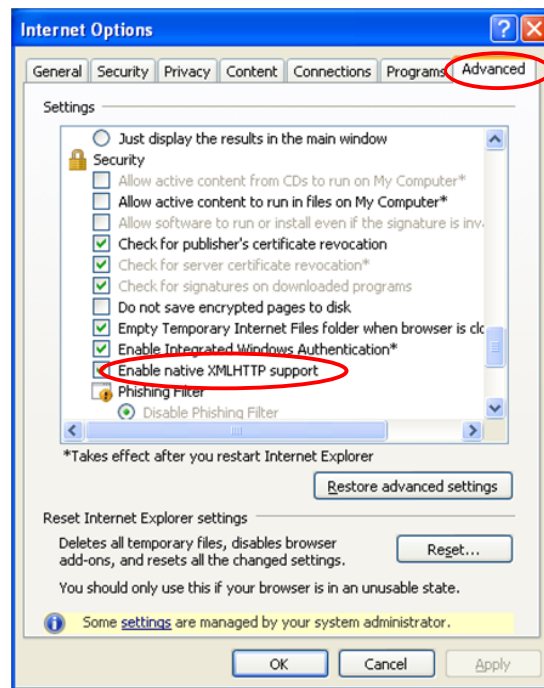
Internet Options

General | Security | Privacy | Content | Connections | Programs | Advanced

Settings

Just display the results in the main window
Security
Allow active content from CDs to run on My Computer*
Allow active content to run in files on My Computer*
Allow software to run or install even if the signature is inv
Check for publisher's certificate revocation
Check for server certificate revocation*
Check for signatures on downloaded programs
Do not save encrypted pages to disk
Empty Temporary Internet Files folder when browser is cl
Enable Integrated Windows Authentication*
Enable native XMLHTTP support
Phishing Filter
Disable Phishing Filter

*Takes effect after you restart Internet Explorer

Restore advanced settings

Reset Internet Explorer settings

Deletes all temporary files, disables browser add-ons, and resets all the changed settings.

Reset...

You should only use this if your browser is in an unusable state.

Some settings are managed by your system administrator.

OK | Cancel | Apply